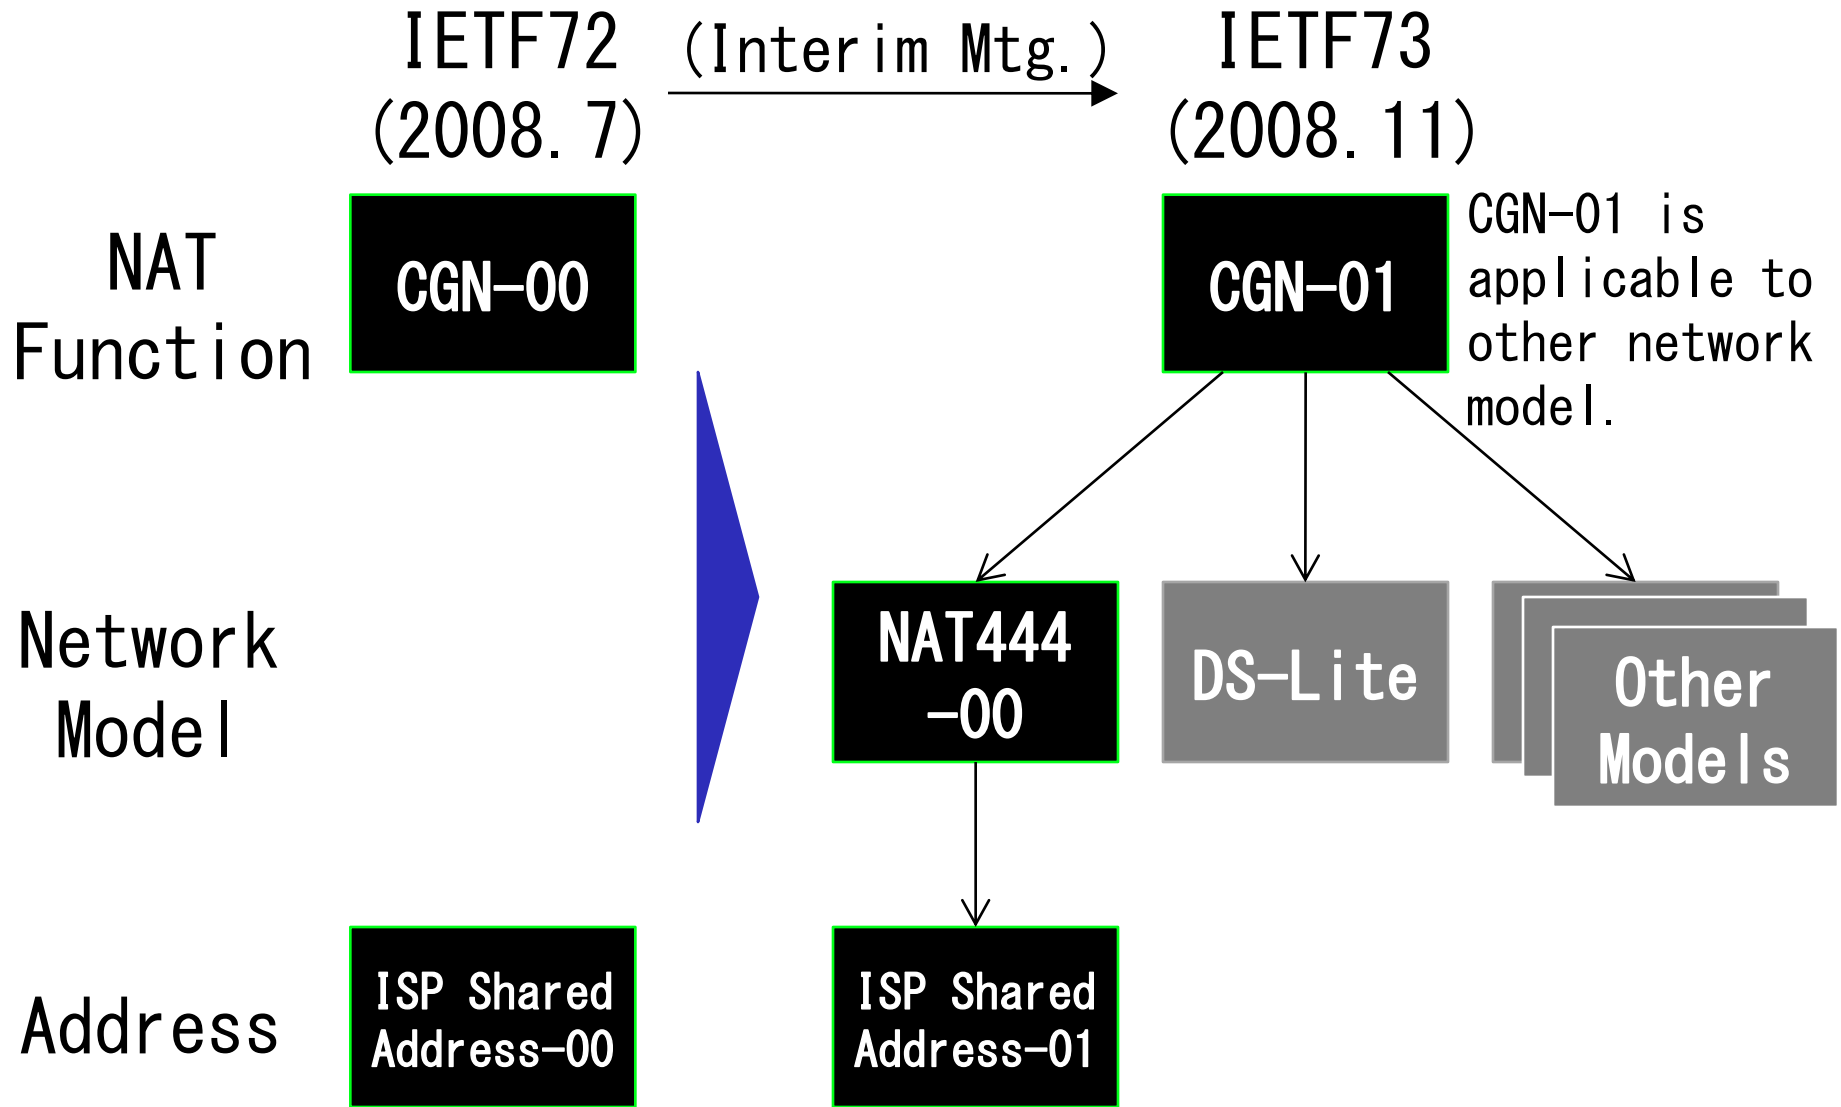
IETF72 (2008.7)

(Interim Mtg.)

IETF73 (2008.11)

NAT Function

CGN-00

CGN-01

CGN-01 is applicable to other network model.

Network Model

NAT444 -00

DS-Lite

Other Models

Address

ISP Shared Address-00

ISP Shared Address-01